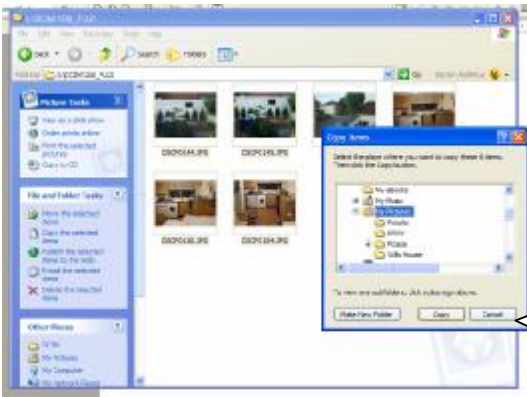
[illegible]

Back Search Folders

Address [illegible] Go

Picture Tasks

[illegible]

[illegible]

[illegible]

File and Folder Tasks

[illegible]

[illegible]

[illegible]

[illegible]

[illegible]

Other Places

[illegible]

My Pictures

My Computer

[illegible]

DSCF0184.JPG

DSCF0185.JPG

DSCF0186.JPG

DSCF0184.JPG

Copy Items

Select the place where you want to copy these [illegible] items. Then click the Copy button.

My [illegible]

My Music

My Pictures

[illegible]

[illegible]

Pictures

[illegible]

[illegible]

Make New Folder

Copy

Cancel